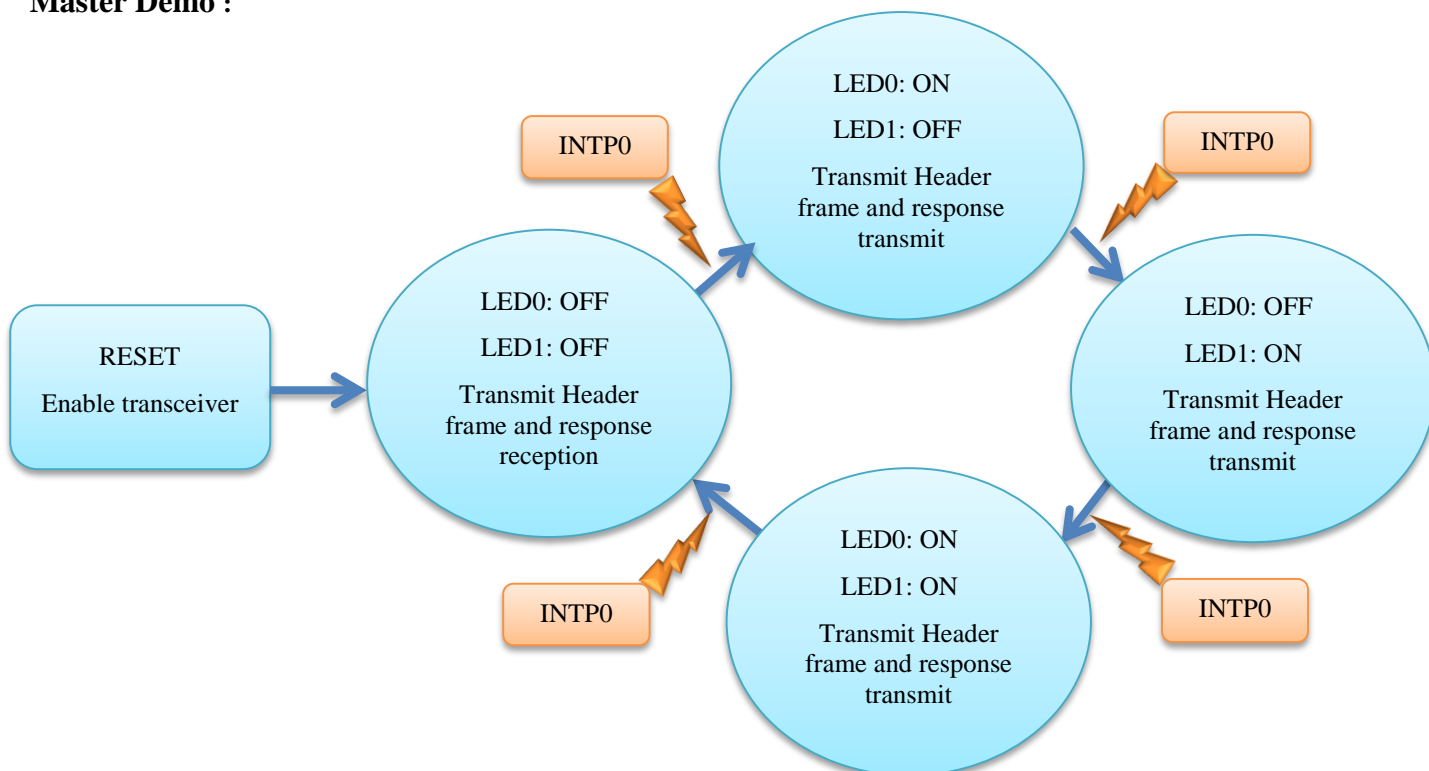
Master Demo :

RESET
Enable transceiver

LED0: OFF
LED1: OFF
Transmit Header frame and response reception

INTP0

LED0: ON
LED1: OFF
Transmit Header frame and response transmit

INTP0

LED0: OFF
LED1: ON
Transmit Header frame and response transmit

INTP0

LED0: ON
LED1: ON
Transmit Header frame and response transmit

INTP0